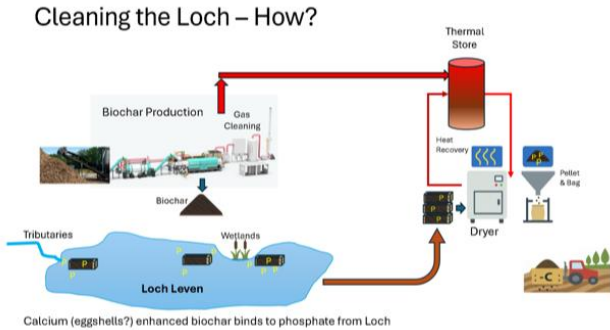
Cleaning the Loch – How?

Thermal Store

Biochar Production

Gas Cleaning

Biochar

Heat Recovery

Pellet & Bag

Dryer

Tributaries

Wetlands

P

P

P

P

P

P

P

Loch Leven

C

Calcium (eggshells?) enhanced biochar binds to phosphate from Loch